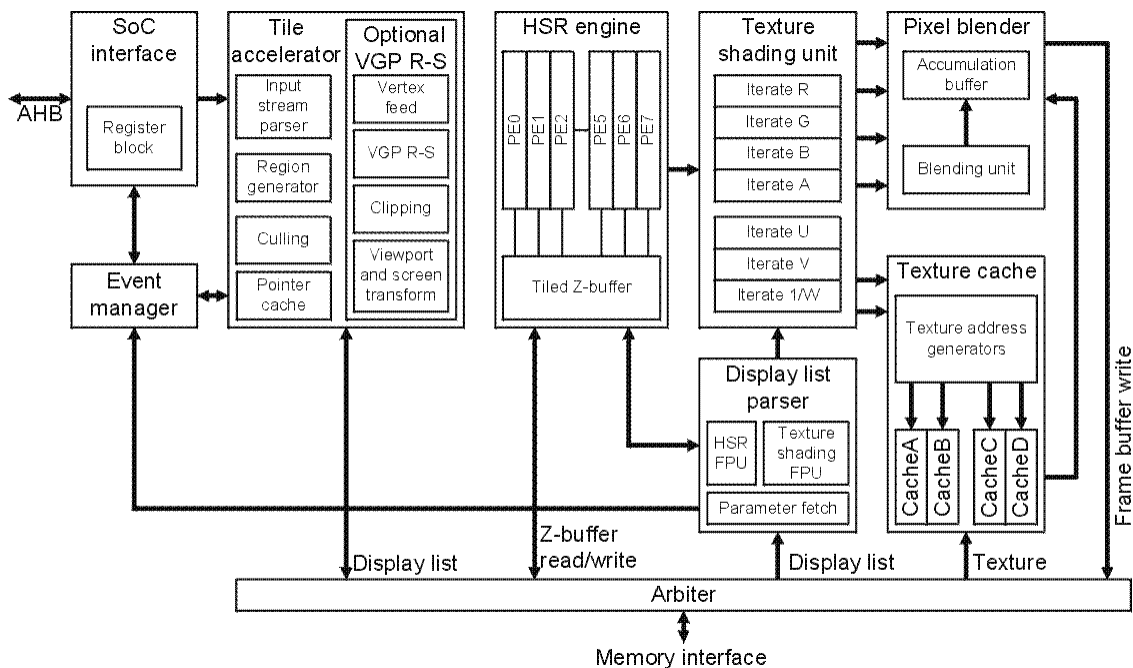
SoC interface

AHB

Register block

Event manager

Tile accelerator

Input stream parser

Region generator

Culling

Pointer cache

Optional VGP R-S

Vertex feed

VGP R-S

Clipping

Viewport and screen transform

HSR engine

PE0 PE1 PE2 PE5 PE6 PE7

Tiled Z-buffer

Texture shading unit

Iterate R

Iterate G

Iterate B

Iterate A

Iterate U

Iterate V

Iterate 1/W

Pixel blender

Accumulation buffer

Blending unit

Texture cache

Texture address generators

CacheA CacheB CacheC CacheD

Display list parser

HSR FPU

Texture shading FPU

Parameter fetch

Frame buffer write

Display list

Z-buffer read/write

Display list

Texture

Arbiter

Memory interface